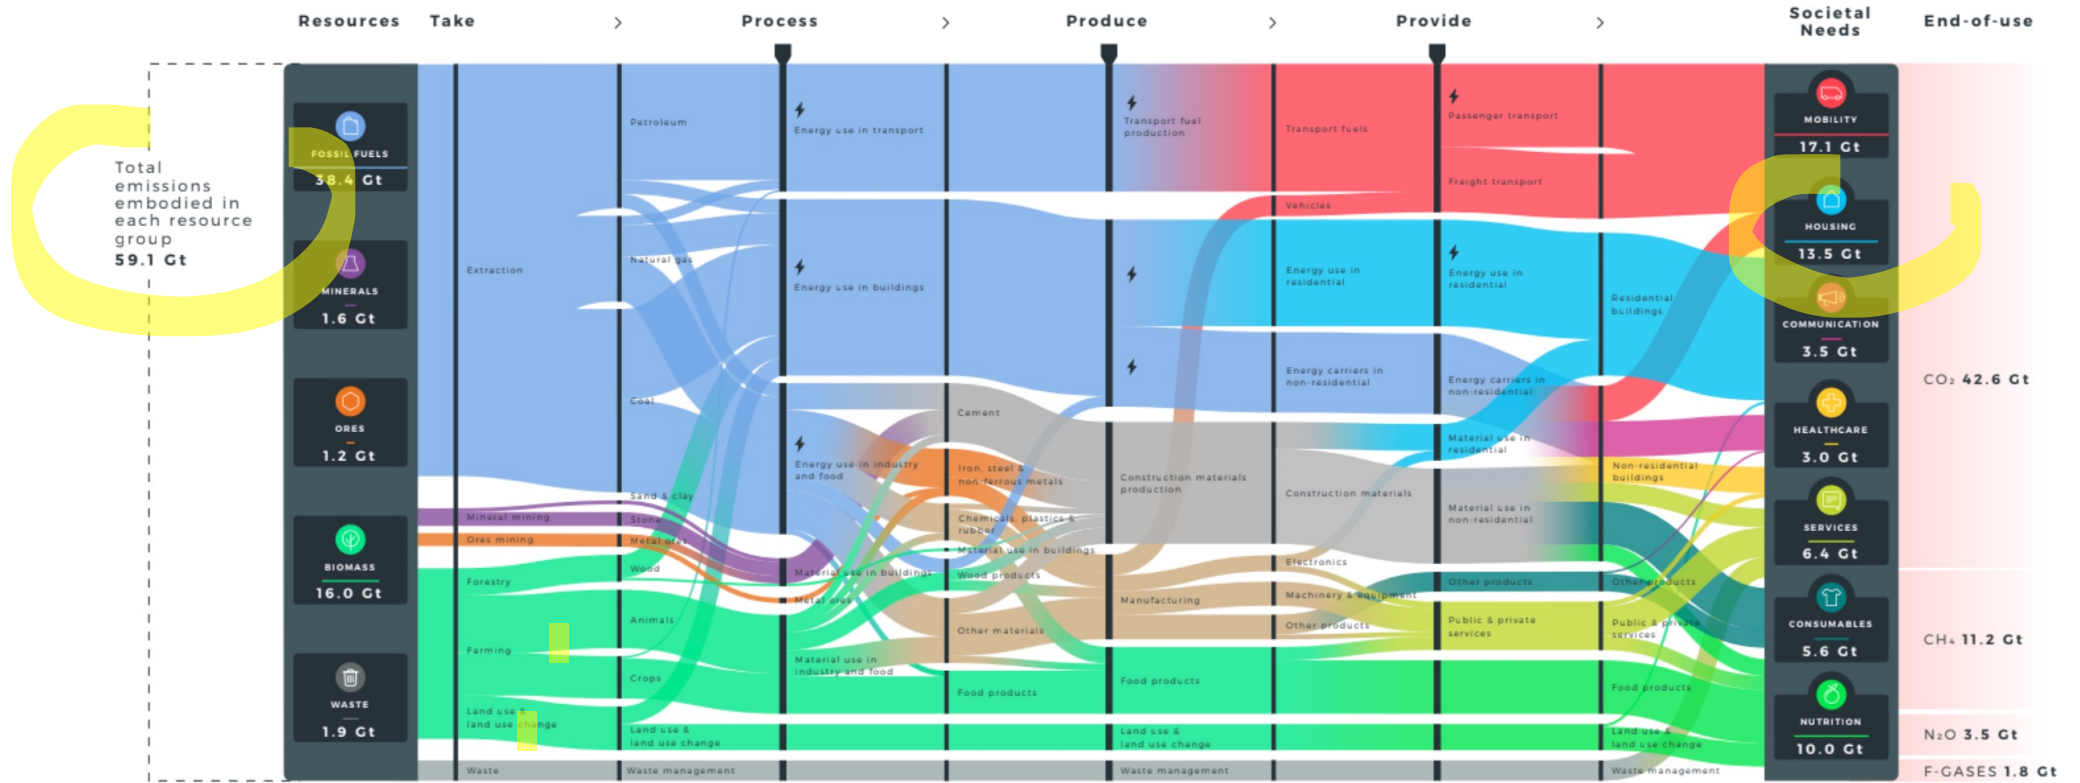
Resources Take > Process > Produce > Provide > Societal Needs End-of-use

Total emissions embodied in each resource group
59.1 Gt

FOSSIL FUELS
38.4 Gt

MINERALS
1.6 Gt

ORES
1.2 Gt

BIOMASS
16.0 Gt

WASTE
1.9 Gt

Extraction
Mineral mining
Ores mining
Forestry
Farming
Land use & land use change
Waste

Petroleum
Natural gas
Coal
Sand & clay
Stone
Metal ores
Wood
Animals
Crops
Land use & land use change
Waste management

Energy use in transport
Energy use in buildings
Energy use in industry and food
Material use in buildings
Metal ores
Material use in industry and food

Cement
Iron, steel & non-ferrous metals
Chemicals, plastics & rubber
Material use in buildings
Wood products
Other materials
Food products

Transport fuel production
Construction materials production
Manufacturing
Food products
Land use & land use change
Waste management

Transport fuels
Vehicles
Energy use in residential
Energy carriers in non-residential
Construction materials
Electronics
Machinery & equipment
Other products

Passenger transport
Freight transport
Energy use in residential
Energy carriers in non-residential
Material use in residential
Material use in non-residential
Other products
Public & private services

Residential buildings
Non-residential buildings
Other products
Public & private services
Food products
Land use & land use change
Waste management

MOBILITY
17.1 Gt
HOUSING
13.5 Gt
COMMUNICATION
3.5 Gt
HEALTHCARE
3.0 Gt
SERVICES
6.4 Gt
CONSUMABLES
5.6 Gt
NUTRITION
10.0 Gt

$CO_2$ 42.6 Gt
$CH_4$ 11.2 Gt
$N_2O$ 3.5 Gt
F-GASES 1.8 Gt